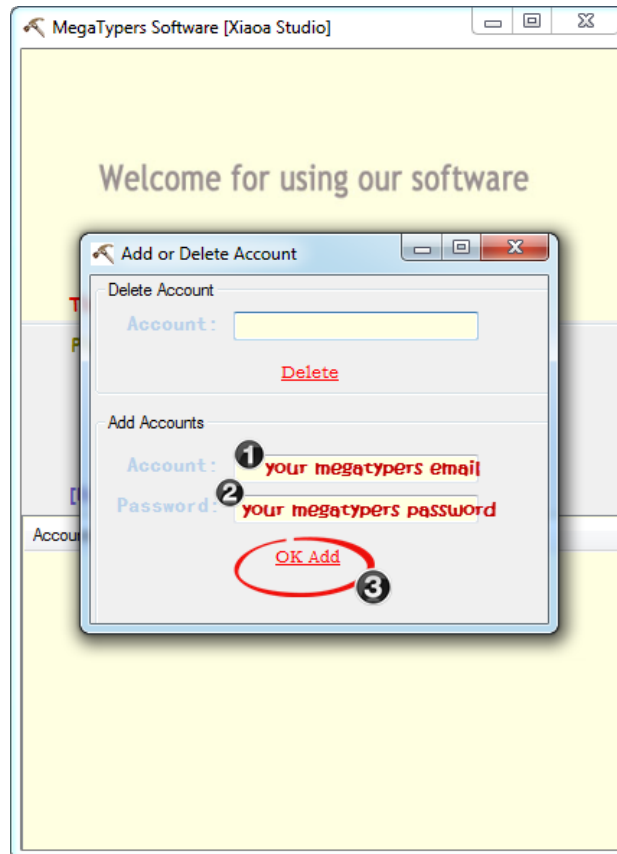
MegaTypers Software [Xiaoa Studio]

Welcome for using our software

Add or Delete Account

Delete Account

Account:

Delete

Add Accounts

Account: 1 your megatypers email

Password: 2 your megatypers password

OK Add 3

T

P

[

Accou